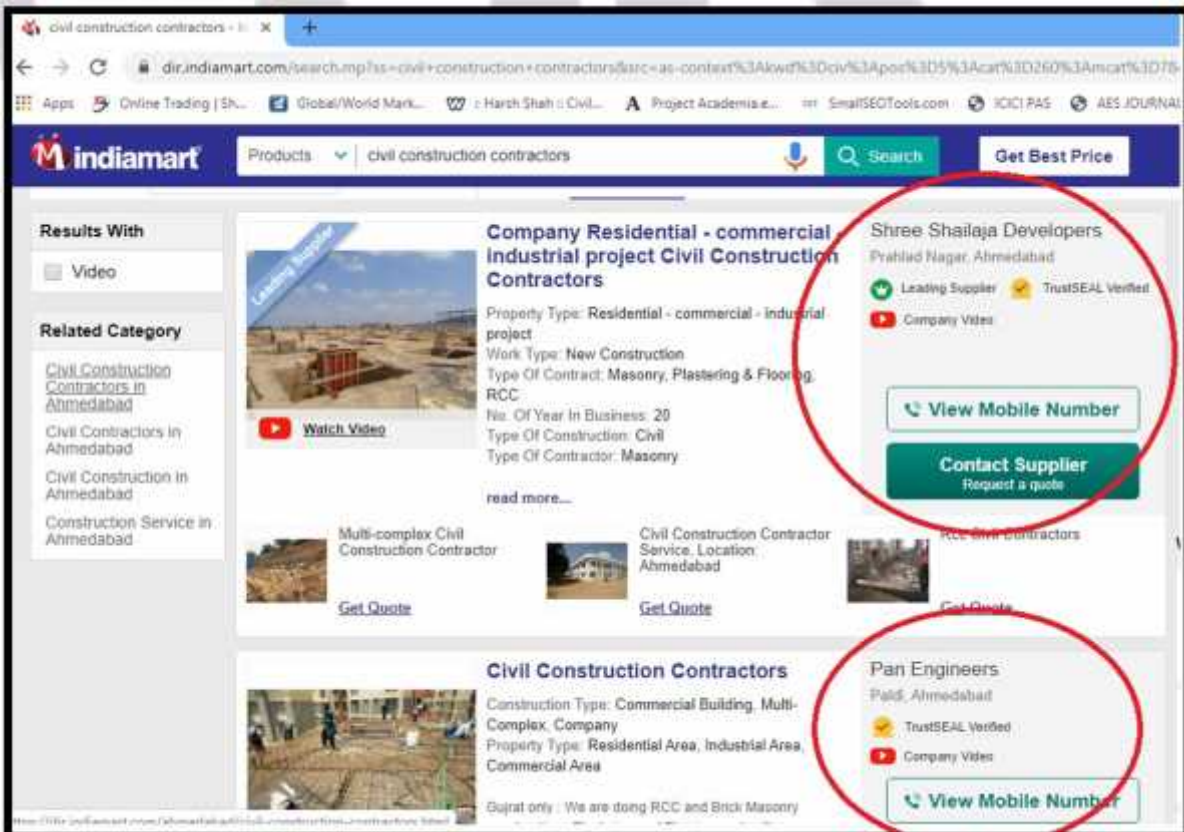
civil construction contractors - I ×

dir.indiamart.com/search.mp?ss=civil+construction+contractors&src=as-context%3Akwd%3Dciv%3Apos%3D5%3Acat%3D260%3Amcat%3D78

Apps  Online Trading | Sh...  Global/World Mark...  :: Harsh Shah :: Civil...  Project Academia.e...  SmallSEOTools.com  ICICI PAS  AES JOURNAL

indiamart  Products  civil construction contractors  Search  Get Best Price

Results With

Video

Related Category

Civil Construction Contractors in Ahmedabad

Civil Contractors in Ahmedabad

Civil Construction in Ahmedabad

Construction Service in Ahmedabad

Leading Supplier

Watch Video

Company Residential - commercial - industrial project Civil Construction Contractors

Property Type: Residential - commercial - industrial project

Work Type: New Construction

Type Of Contract: Masonry, Plastering & Flooring, RCC

No. Of Year In Business: 20

Type Of Construction: Civil

Type Of Contractor: Masonry

read more...

Shree Shailaja Developers

Prahlad Nagar, Ahmedabad

Leading Supplier  TrustSEAL Verified

Company Video

View Mobile Number

Contact Supplier
Request a quote

Multi-complex Civil Construction Contractor

Get Quote

Civil Construction Contractor Service, Location: Ahmedabad

Get Quote

RCC Civil Contractors

Get Quote

Civil Construction Contractors

Construction Type: Commercial Building, Multi-Complex, Company

Property Type: Residential Area, Industrial Area, Commercial Area

Gujrat only : We are doing RCC and Brick Masonry

Pan Engineers

Paldi, Ahmedabad

TrustSEAL Verified

Company Video

View Mobile Number

https://dir.indiamart.com/ahmedabad/civil-construction-contractors.html